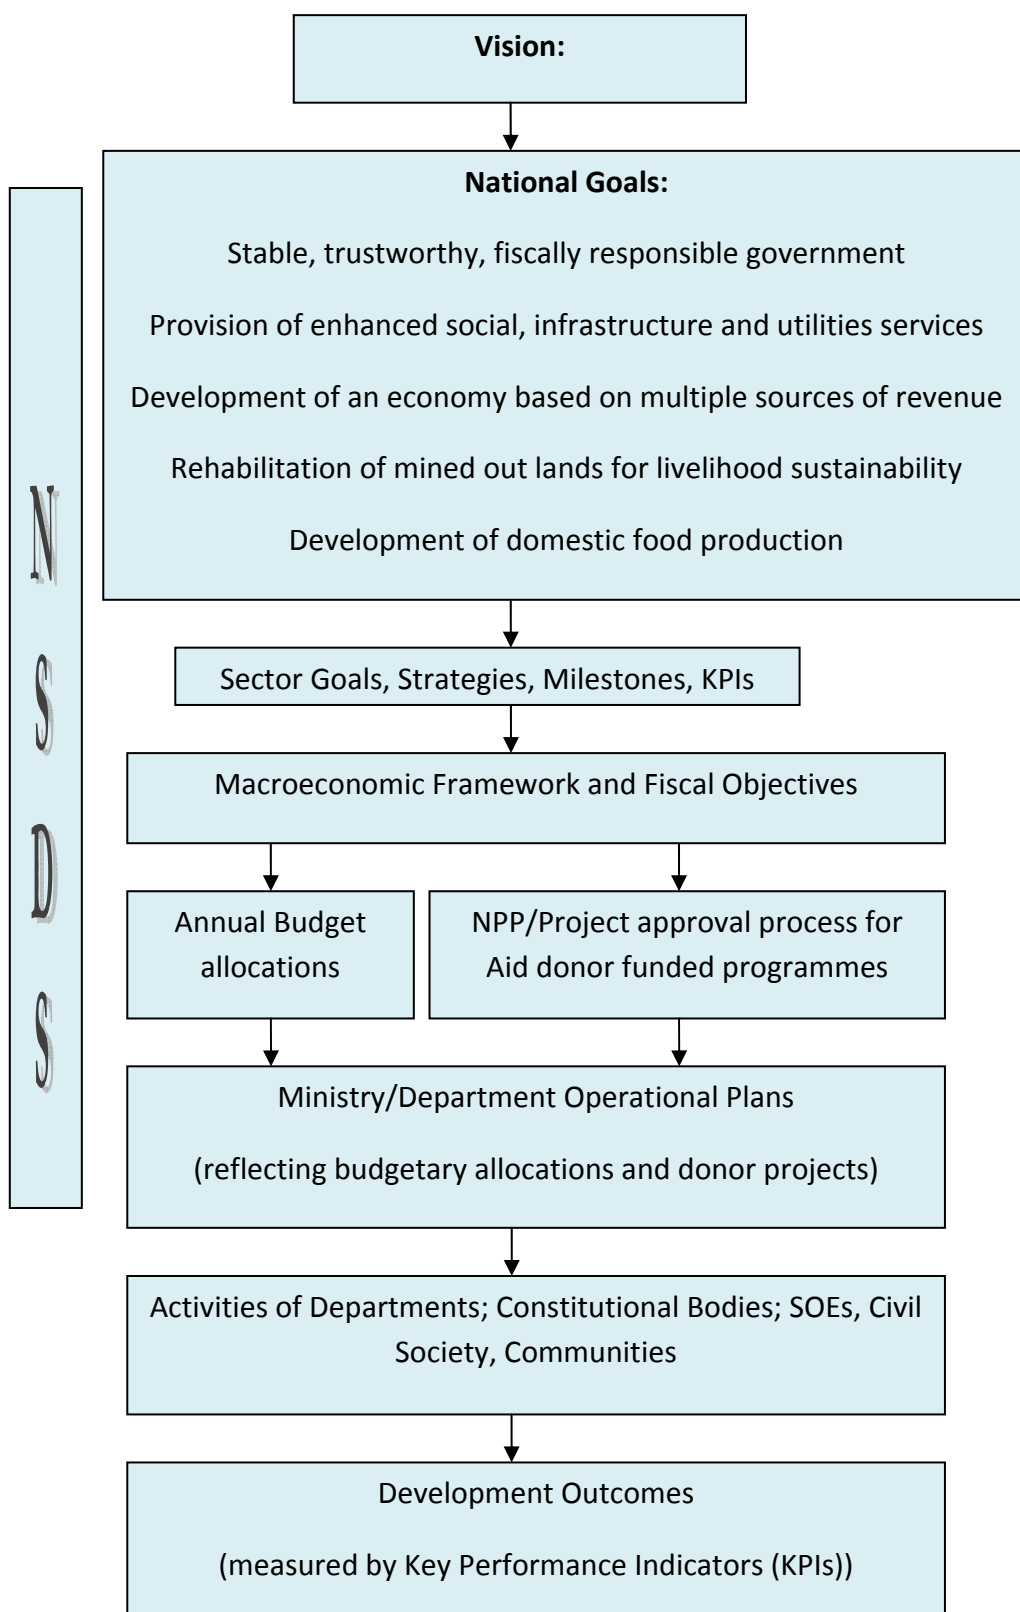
Vision:

National Goals:

Stable, trustworthy, fiscally responsible government

Provision of enhanced social, infrastructure and utilities services

Development of an economy based on multiple sources of revenue

Rehabilitation of mined out lands for livelihood sustainability

Development of domestic food production

N
S
D
S

Sector Goals, Strategies, Milestones, KPIs

Macroeconomic Framework and Fiscal Objectives

Annual Budget allocations

NPP/Project approval process for Aid donor funded programmes

Ministry/Department Operational Plans

(reflecting budgetary allocations and donor projects)

Activities of Departments; Constitutional Bodies; SOEs, Civil Society, Communities

Development Outcomes

(measured by Key Performance Indicators (KPIs))